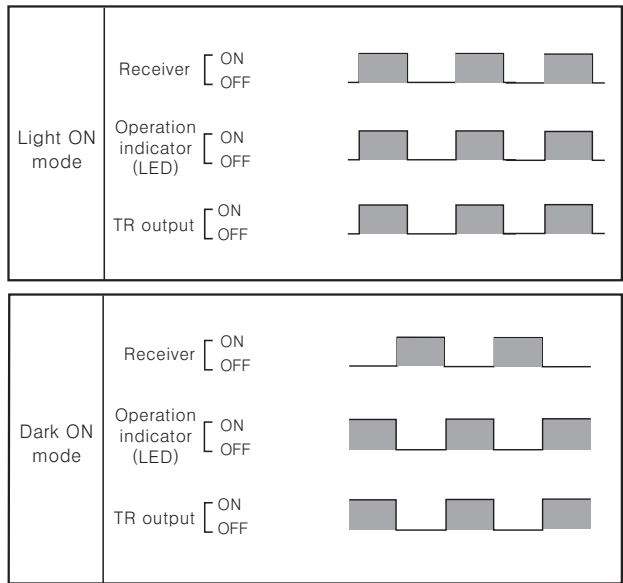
| | |
|---|---|
| Light ON mode | Receiver ON OFF<br>Operation indicator (LED) ON OFF<br>TR output ON OFF |

| | |
|---|---|
| Dark ON mode | Receiver ON OFF<br>Operation indicator (LED) ON OFF<br>TR output ON OFF |